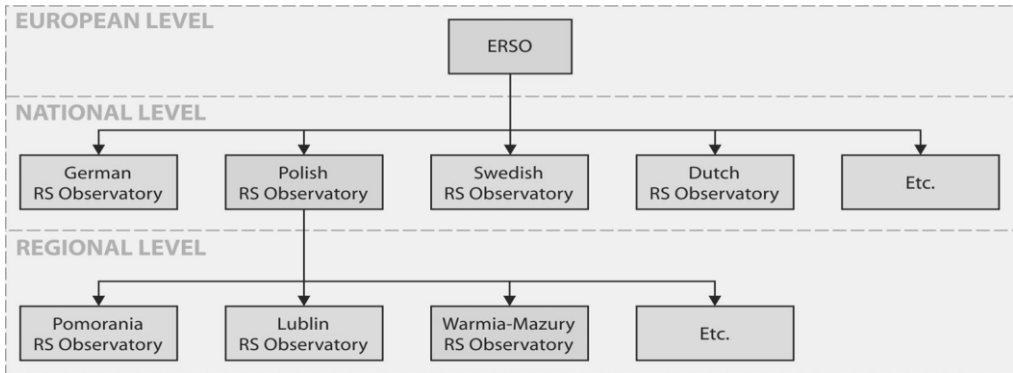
EUROPEAN LEVEL

ERSO

NATIONAL LEVEL

German RS Observatory

Polish RS Observatory

Swedish RS Observatory

Dutch RS Observatory

Etc.

REGIONAL LEVEL

Pomorania RS Observatory

Lublin RS Observatory

Warmia-Mazury RS Observatory

Etc.